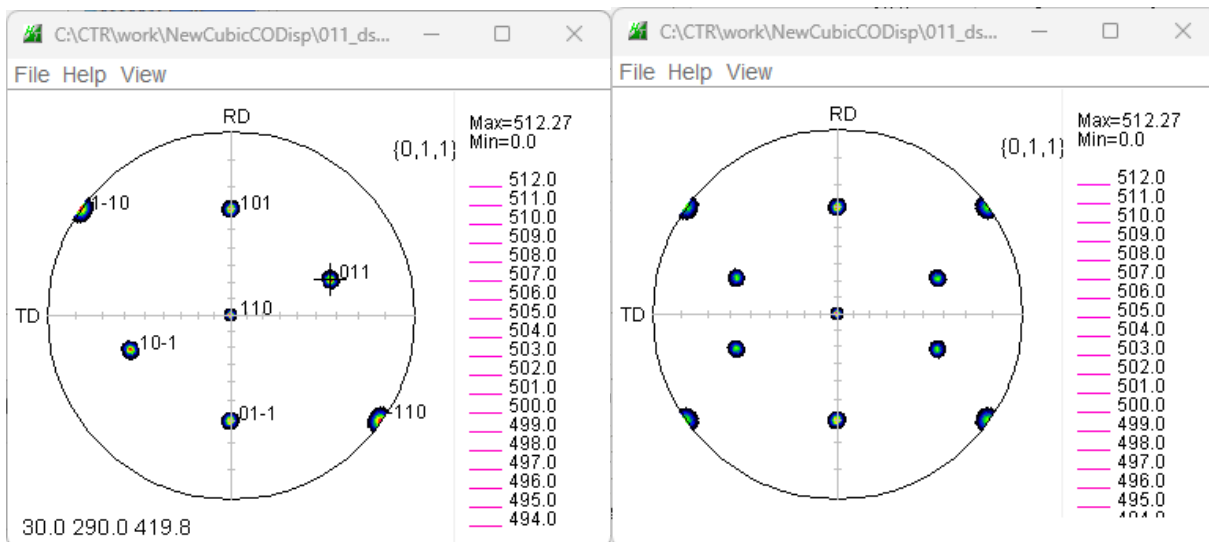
C:\CTR\work\NewCubicCODisp\011_ds...

File Help View

RD

{0,1,1}

Max=512.27
Min=0.0

1-10

101

011

TD

110

10-1

01-1

-110

512.0
511.0
510.0
509.0
508.0
507.0
506.0
505.0
504.0
503.0
502.0
501.0
500.0
499.0
498.0
497.0
496.0
495.0
494.0

30.0 290.0 419.8

C:\CTR\work\NewCubicCODisp\011_ds...

File Help View

RD

{0,1,1}

Max=512.27
Min=0.0

TD

512.0
511.0
510.0
509.0
508.0
507.0
506.0
505.0
504.0
503.0
502.0
501.0
500.0
499.0
498.0
497.0
496.0
495.0
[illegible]